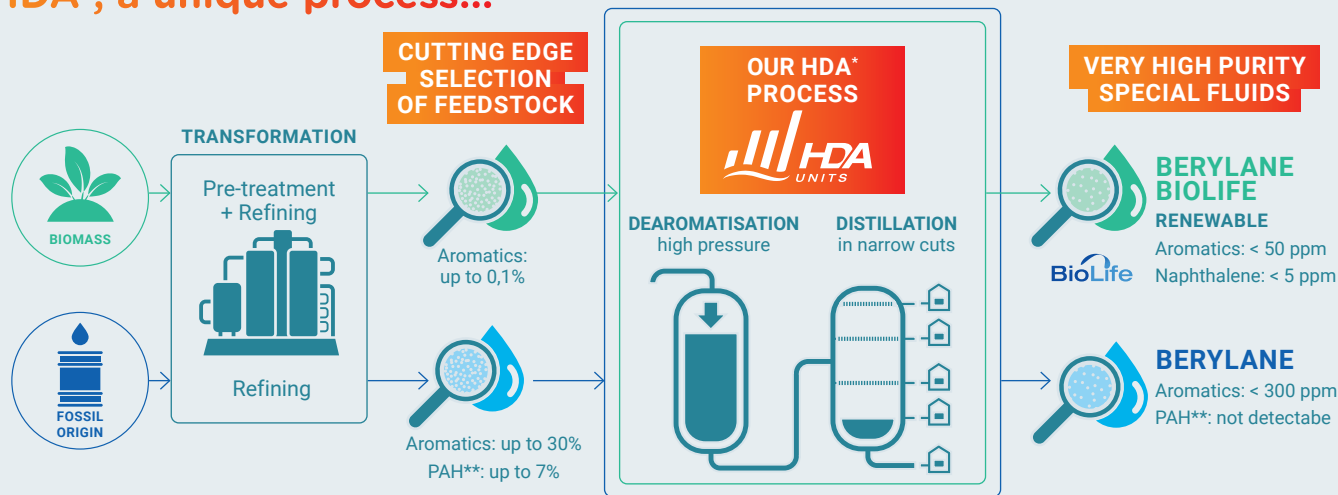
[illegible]DA*, a unique process...

BIOMASS

FOSSIL ORIGIN

TRANSFORMATION

Pre-treatment + Refining

Refining

CUTTING EDGE SELECTION OF FEEDSTOCK

Aromatics: up to 0,1%

Aromatics: up to 30%
PAH**: up to 7%

OUR HDA* PROCESS

HDA UNITS

DEAROMATISATION
high pressure

DISTILLATION
in narrow cuts

VERY HIGH PURITY SPECIAL FLUIDS

BERYLANE BIOLIFE
RENEWABLE
Aromatics: < 50 ppm
Naphthalene: < 5 ppm

BioLife

BERYLANE
Aromatics: < 300 ppm
PAH**: not detectabe